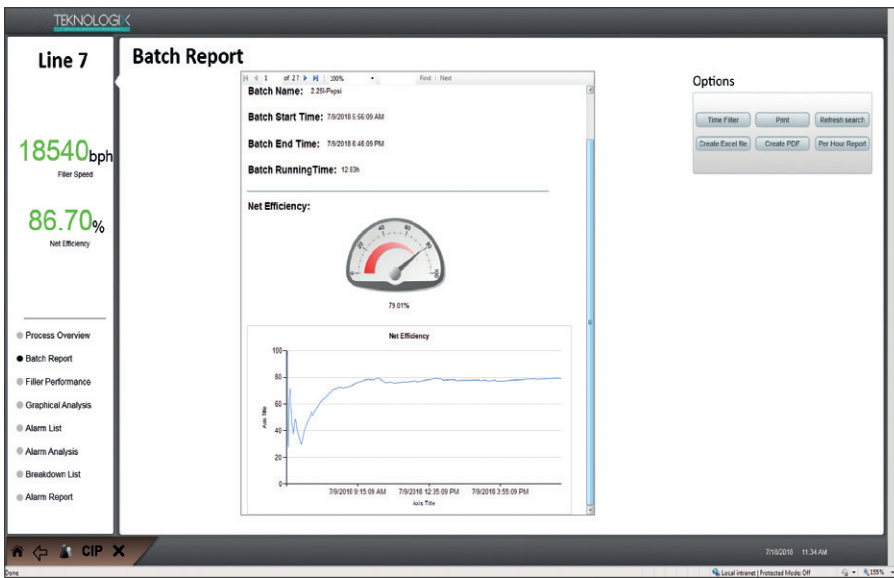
TEKNOLOGIX

Line 7

18540bph
Filler Speed

86.70%
Net Efficiency

Process Overview
Batch Report
Filler Performance
Graphical Analysis
Alarm List
Alarm Analysis
Breakdown List
Alarm Report

Batch Report

1 of 27 100% Find | Next

Batch Name: 2.25l-Pepsi

Batch Start Time: 7/9/2018 5:56:09 AM

Batch End Time: 7/9/2018 6:46:09 PM

Batch RunningTime: 12.83h

Net Efficiency:

79.01%

Net Efficiency

100
80
60
40
20
0

Axis Title

7/9/2018 9:15:09 AM 7/9/2018 12:35:09 PM 7/9/2018 3:55:09 PM

Axis Title

Options

Time Filter | Print | Refresh search
Create Excel file | Create PDF | Per Hour Report

CIP

7/16/2018 11:34 AM

Done

Local intranet | Protected Mode: Off

155%